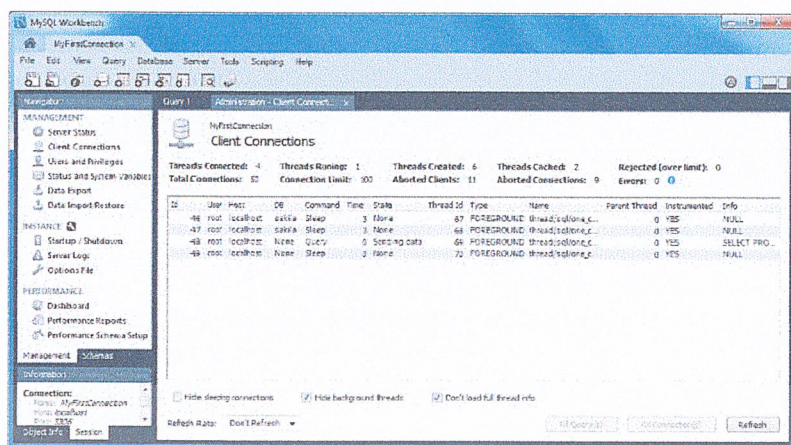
MySQL Workbench

MyFirstConnection ×

File Edit View Query Database Server Tools Scripting Help

Navigator

MANAGEMENT
Server Status
Client Connections
Users and Privileges
Status and System Variables
Data Export
Data Import/Restore

INSTANCE
Startup / Shutdown
Server Logs
Options File

PERFORMANCE
Dashboard
Performance Reports
Performance Schema Setup

Management Schemas

Information

Connection:
Name: MyFirstConnection
Host: localhost
Port: 3306

Object Info Session

Query 1 Administration - Client Connect... ×

MyFirstConnection
Client Connections

Threads Connected: 4 Threads Running: 1 Threads Created: 6 Threads Cached: 2 Rejected (over limit): 0
Total Connections: 52 Connection Limit: 100 Aborted Clients: 11 Aborted Connections: 9 Errors: 0

| Id | User | Host | DB | Command | Time | State | Thread Id | Type | Name | Parent Thread | Instrumented | Info |
|---|---|---|---|---|---|---|---|---|---|---|---|---|
| 46 | root | localhost | sakila | Sleep | 3 | None | 67 | FOREGROUND | thread/sql/one_c... | 0 | YES | NULL |
| 47 | root | localhost | sakila | Sleep | 3 | None | 68 | FOREGROUND | thread/sql/one_c... | 0 | YES | NULL |
| 48 | root | localhost | None | Query | 0 | Sending data | 64 | FOREGROUND | thread/sql/one_c... | 0 | YES | SELECT PRO... |
| 49 | root | localhost | None | Sleep | 3 | None | 72 | FOREGROUND | thread/sql/one_c... | 0 | YES | NULL |

Hide sleeping connections Hide background threads Don't load full thread info

Refresh Rate: Don't Refresh Kill Query(s) Kill Connection(s) Refresh